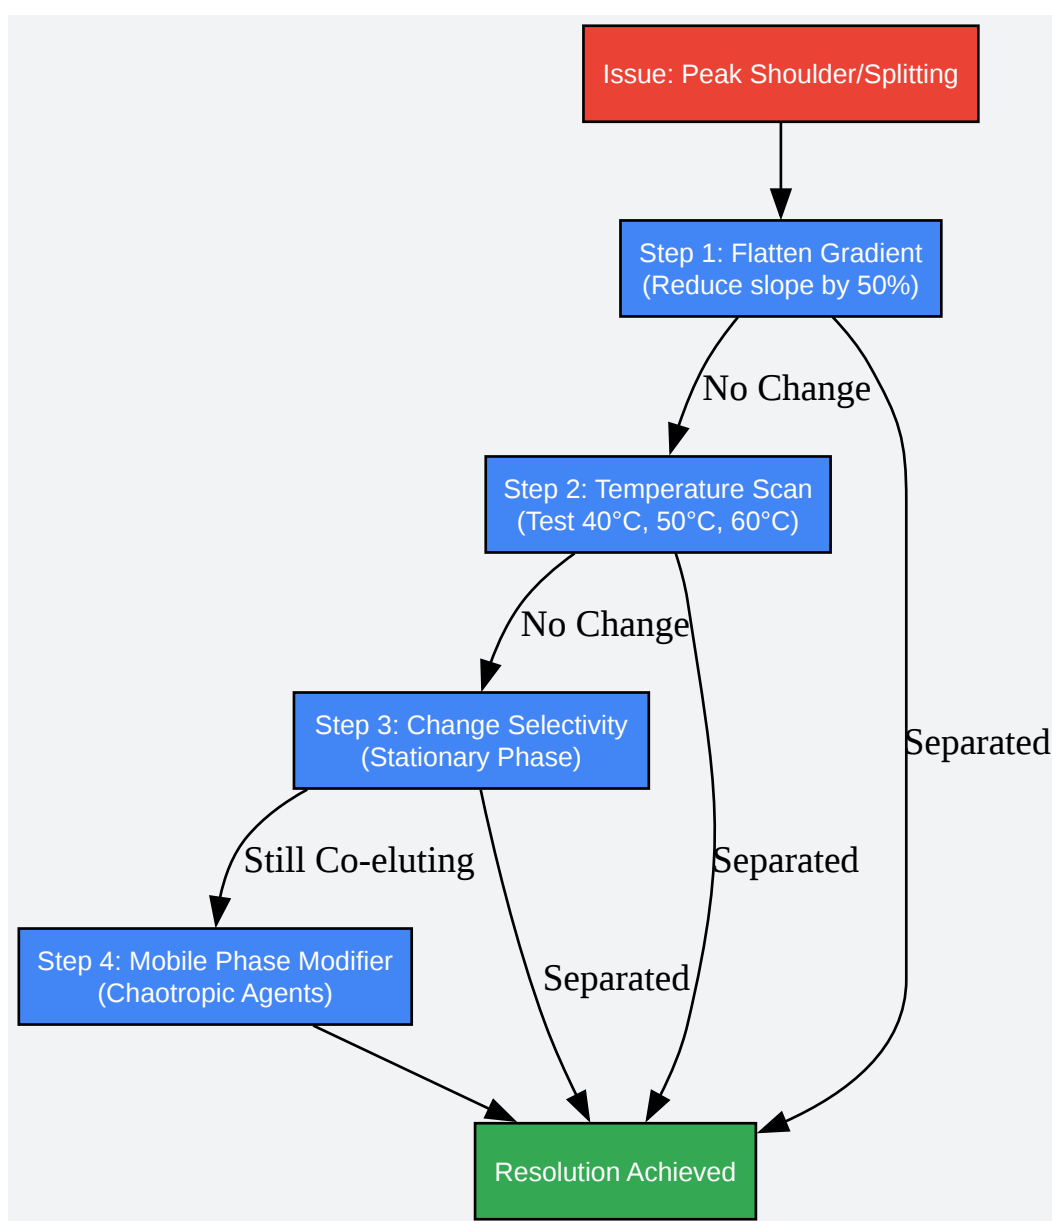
Issue: Peak Shoulder/Splitting

Step 1: Flatten Gradient
(Reduce slope by 50%)

No Change

Separated

Step 2: Temperature Scan
(Test 40°C, 50°C, 60°C)

No Change

Separated

Step 3: Change Selectivity
(Stationary Phase)

Still Co-eluting

Separated

Step 4: Mobile Phase Modifier
(Chaotropic Agents)

Resolution Achieved